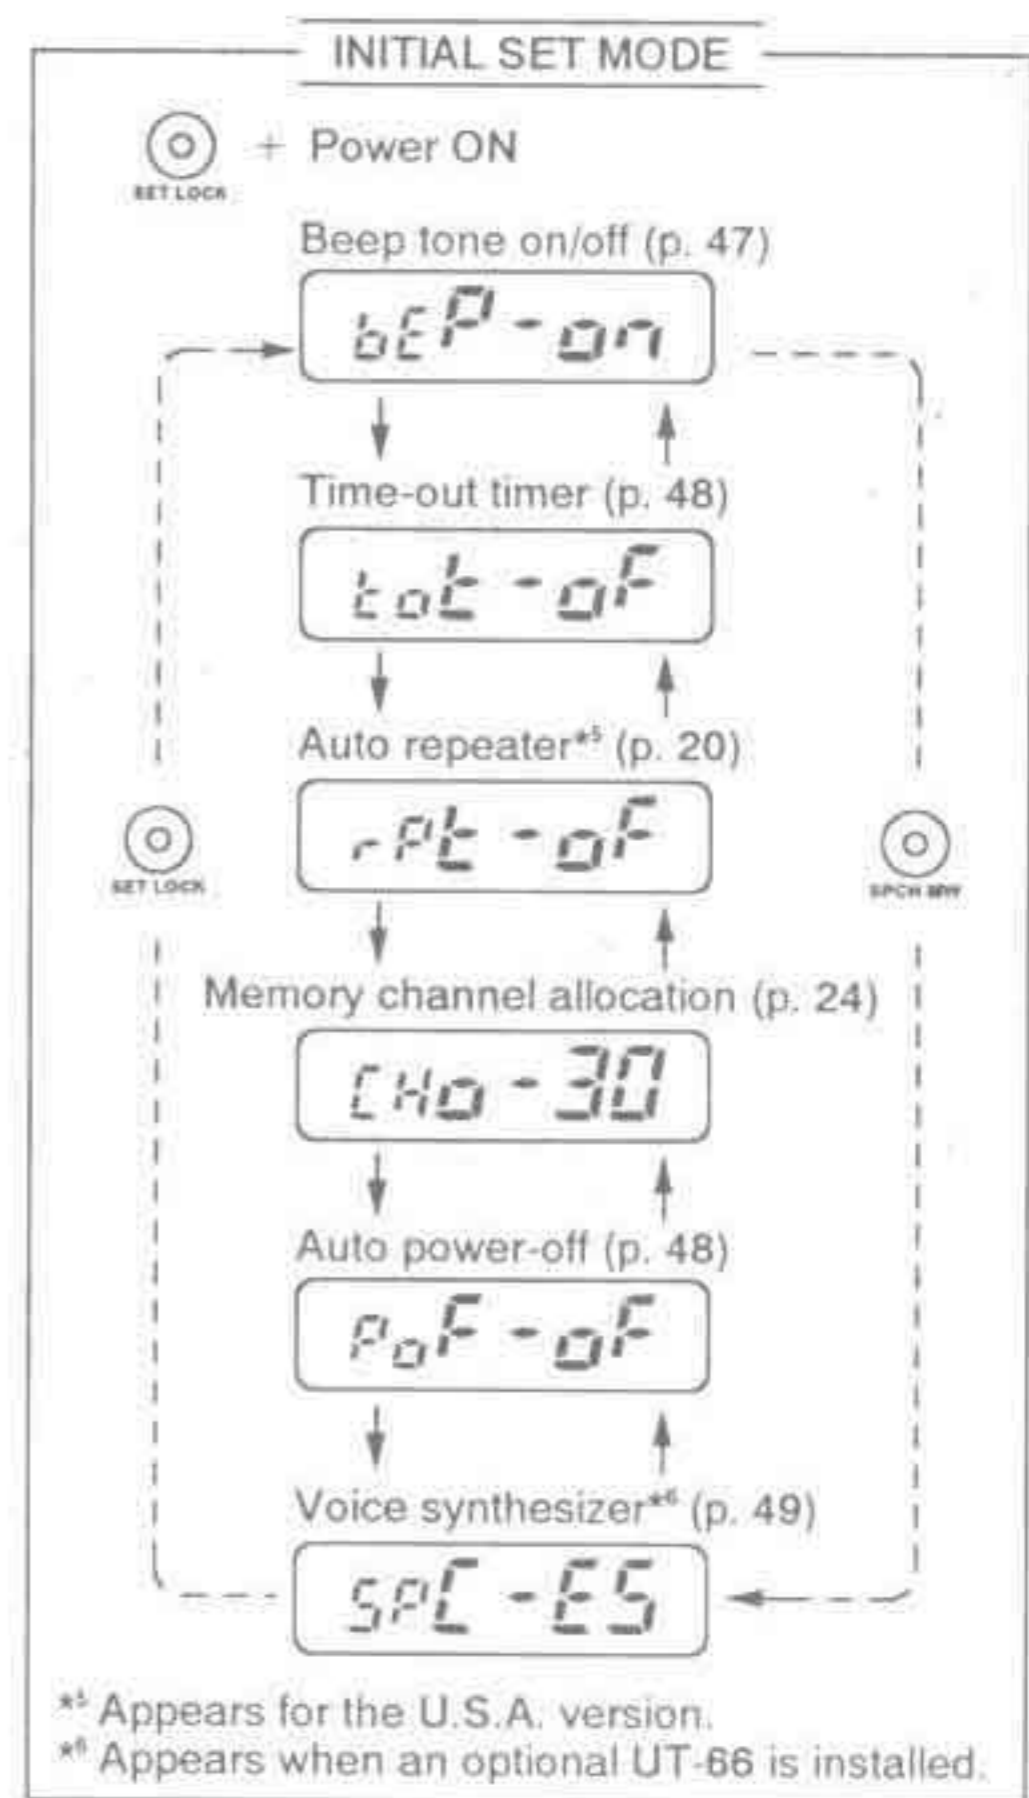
INITIAL SET MODE

SET LOCK + Power ON

Beep tone on/off (p. 47)

bEP-on

Time-out timer (p. 48)

tot-oF

Auto repeater$^{*5}$ (p. 20)

rPt-oF

SET LOCK

SPCH MW

Memory channel allocation (p. 24)

CHo-30

Auto power-off (p. 48)

PoF-oF

Voice synthesizer$^{*6}$ (p. 49)

SPC-ES

$^{*5}$ Appears for the U.S.A. version.
$^{*6}$ Appears when an optional UT-66 is installed.